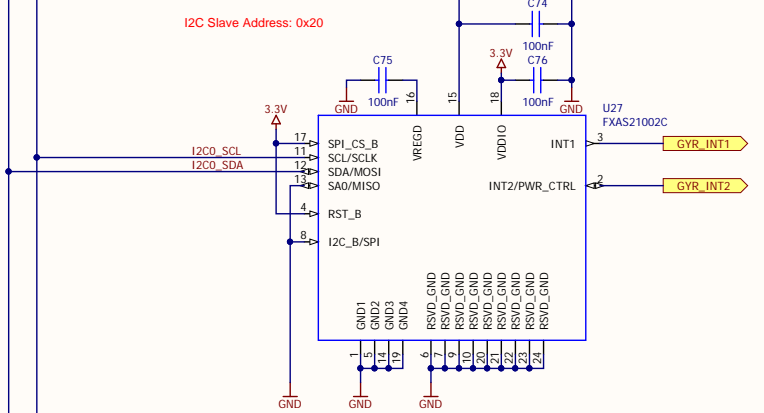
I2C Slave Address: 0x20

C74
100nF
3.3V
C76
100nF
GND
C75
100nF
GND
16
15
18
U27
FXAS21002C
3.3V
VREGD
VDD
VDDIO
17 SPI_CS_B
11 SCL/SCLK
12 SDA/MOSI
13 SA0/MISO
4 RST_B
8 I2C_B/SPI
I2C0_SCL
I2C0_SDA
INT1 3
INT2/PWR_CTRL 2
GYR_INT1
GYR_INT2
GND1
GND2
GND3
GND4
RSVD_GND
RSVD_GND
RSVD_GND
RSVD_GND
RSVD_GND
RSVD_GND
RSVD_GND
RSVD_GND
RSVD_GND
1
5
14
19
6
7
9
10
20
21
22
23
24
GND
GND
GND